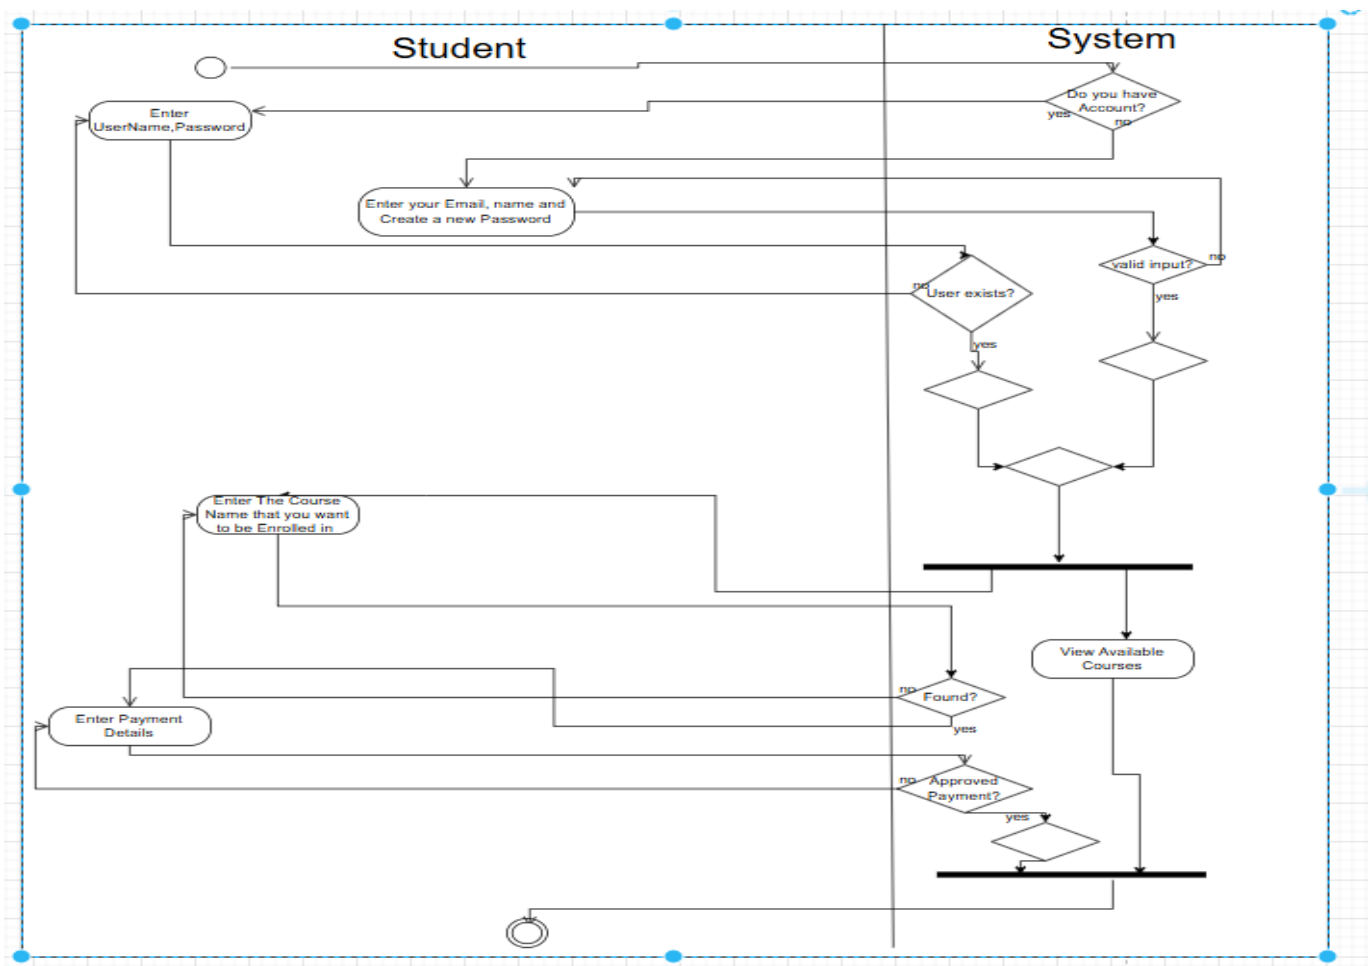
Student

System

Do you have Account?

yes

no

Enter UserName,Password

Enter your Email, name and Create a new Password

valid input?

no

yes

no

User exists?

yes

Enter The Course Name that you want to be Enrolled in

View Available Courses

no

Found?

yes

Enter Payment Details

no

Approved Payment?

yes